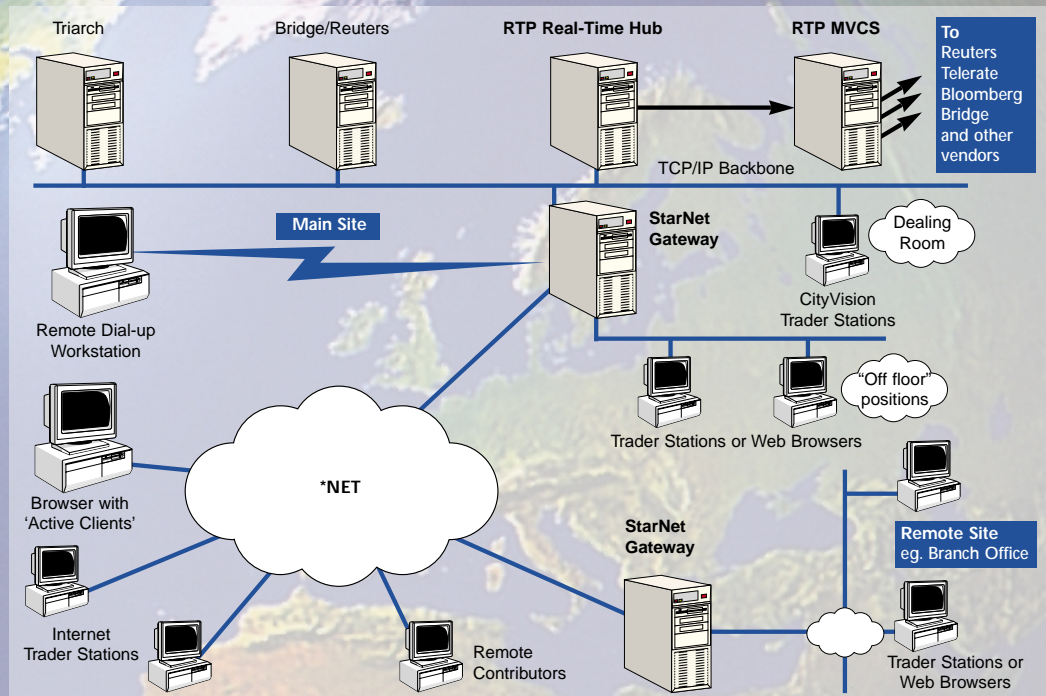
Triarch

Bridge/Reuters

RTP Real-Time Hub

RTP MVCS

To
Reuters
Telerate
Bloomberg
Bridge
and other
vendors

TCP/IP Backbone

Main Site

StarNet
Gateway

Dealing
Room

CityVision
Trader Stations

Remote Dial-up
Workstation

"Off floor"
positions

Trader Stations or Web Browsers

Browser with
'Active Clients'

*NET

StarNet
Gateway

Remote Site
eg. Branch Office

Internet
Trader Stations

Remote
Contributors

Trader Stations or
Web Browsers